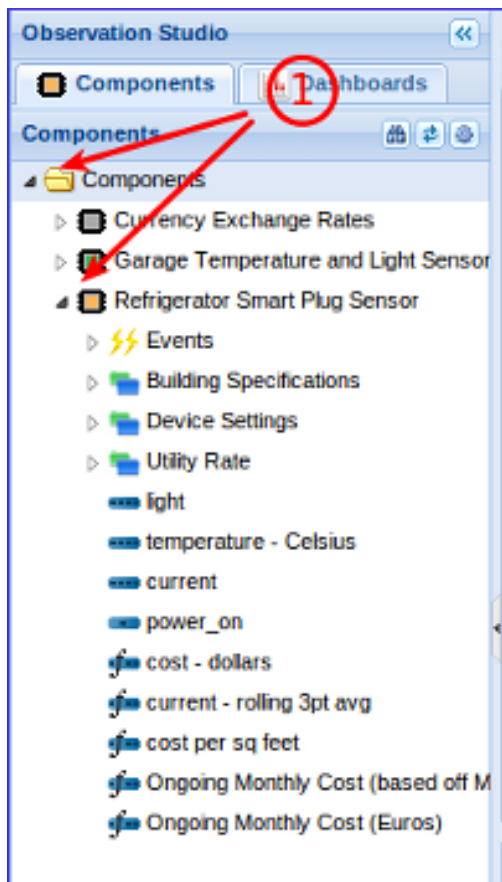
Observation Studio

Components

Dashboards

1

Components

Components

Currency Exchange Rates

Garage Temperature and Light Sensor

Refrigerator Smart Plug Sensor

Events

Building Specifications

Device Settings

Utility Rate

light

temperature - Celsius

current

power_on

cost - dollars

current - rolling 3pt avg

cost per sq feet

Ongoing Monthly Cost (based off M

Ongoing Monthly Cost (Euros)